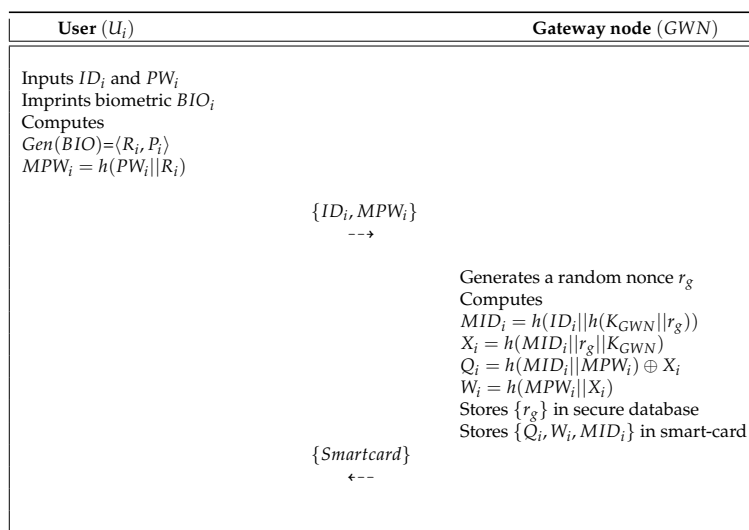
| User ($U_i$) | Gateway node ($GWN$) |
|---|---|

Inputs $ID_i$ and $PW_i$
Imprints biometric $BIO_i$
Computes
$Gen(BIO)=\langle R_i, P_i \rangle$
$MPW_i = h(PW_i||R_i)$

$\{ID_i, MPW_i\}$
$\dashrightarrow$

Generates a random nonce $r_g$
Computes
$MID_i = h(ID_i||h(K_{GWN}||r_g))$
$X_i = h(MID_i||r_g||K_{GWN})$
$Q_i = h(MID_i||MPW_i) \oplus X_i$
$W_i = h(MPW_i||X_i)$
Stores $\{r_g\}$ in secure database
Stores $\{Q_i, W_i, MID_i\}$ in smart-card

$\{Smartcard\}$
$\dashleftarrow$